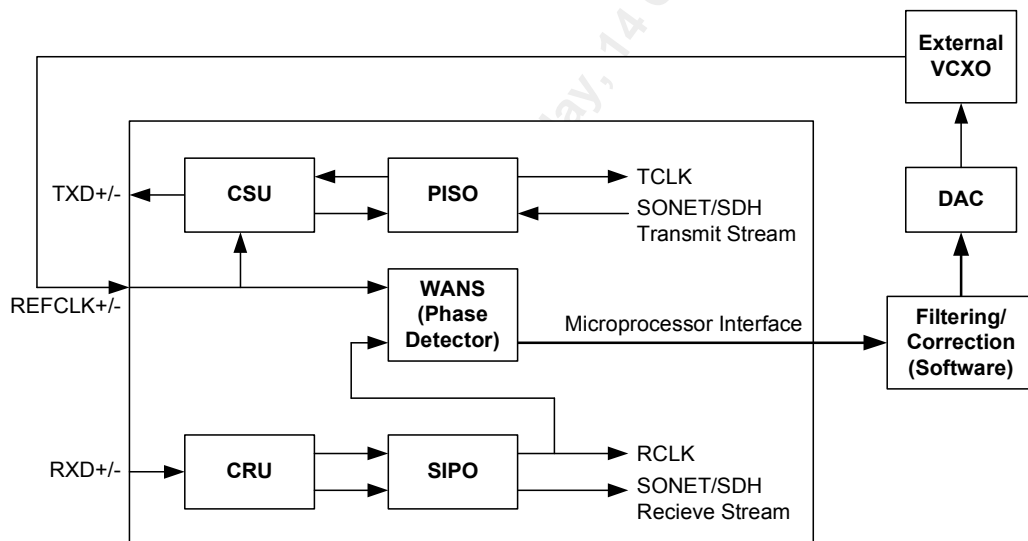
External VCXO

TXD+/-

CSU

PISO

TCLK

SONET/SDH Transmit Stream

DAC

REFCLK+/-

WANS (Phase Detector)

Microprocessor Interface

Filtering/ Correction (Software)

RXD+/-

CRU

SIPO

RCLK

SONET/SDH Recieve Stream